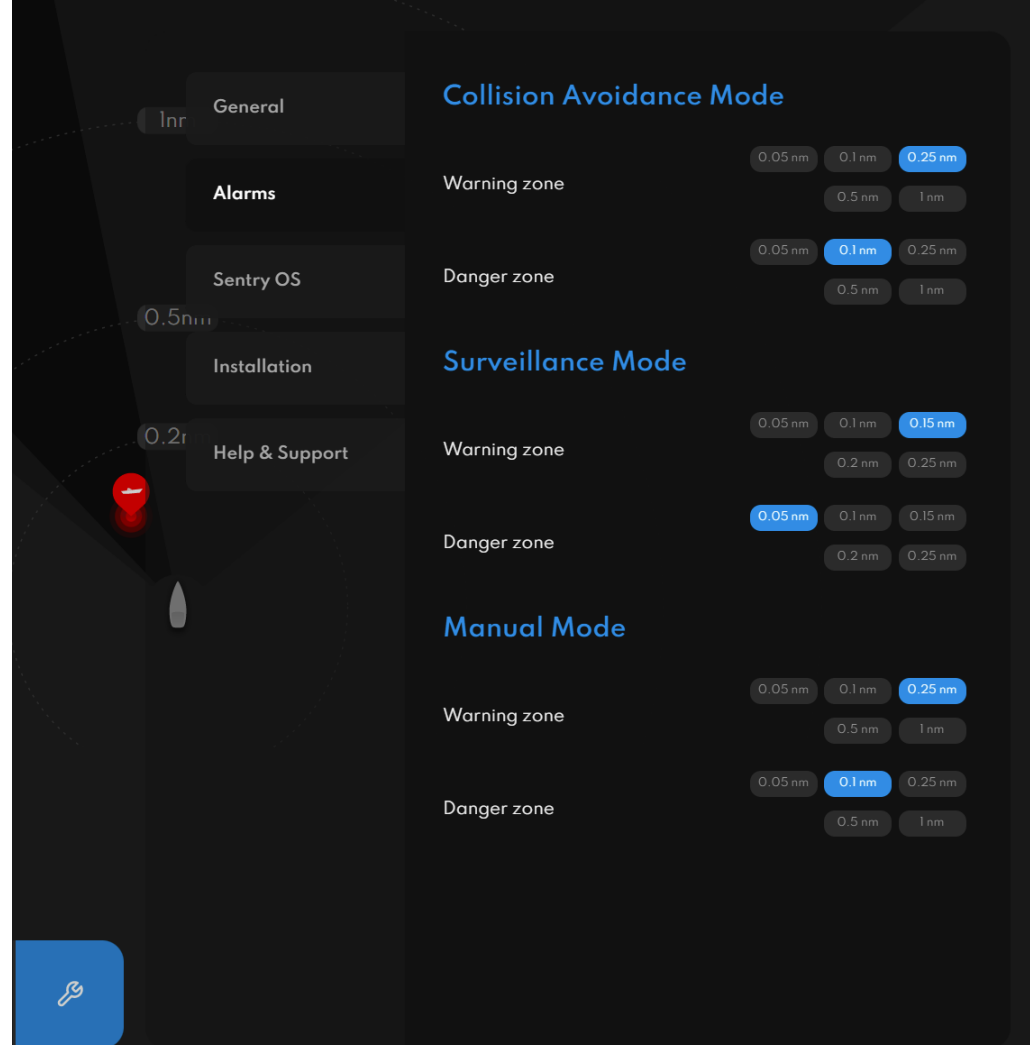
1nr

0.5nm

0.2r

General

Alarms

Sentry OS

Installation

Help & Support

Collision Avoidance Mode

Warning zone

0.05 nm 0.1 nm 0.25 nm
0.5 nm 1 nm

Danger zone

0.05 nm 0.1 nm 0.25 nm
0.5 nm 1 nm

Surveillance Mode

Warning zone

0.05 nm 0.1 nm 0.15 nm
0.2 nm 0.25 nm

Danger zone

0.05 nm 0.1 nm 0.15 nm
0.2 nm 0.25 nm

Manual Mode

Warning zone

0.05 nm 0.1 nm 0.25 nm
0.5 nm 1 nm

Danger zone

0.05 nm 0.1 nm 0.25 nm
0.5 nm 1 nm